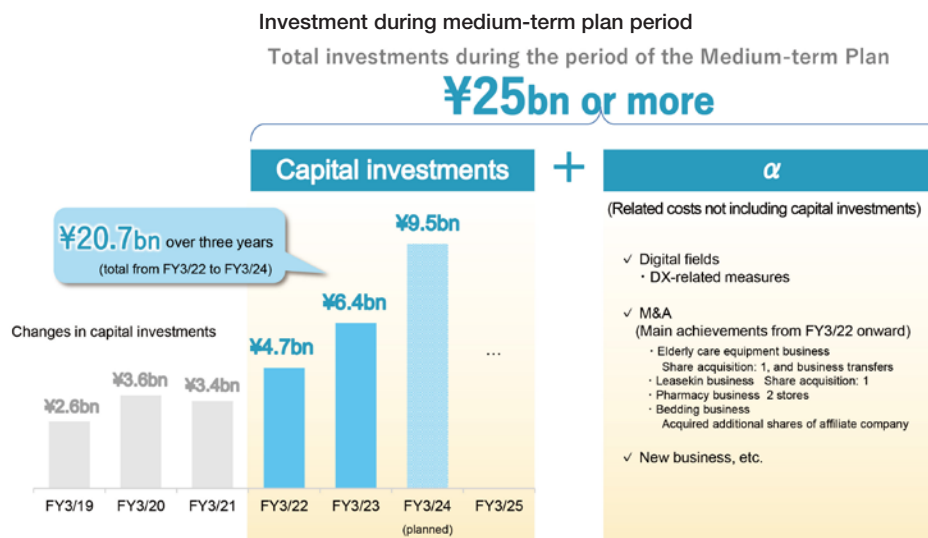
Investment during medium-term plan period

Total investments during the period of the Medium-term Plan

¥25bn or more

Capital investments + α

(Related costs not including capital investments)

¥20.7bn over three years (total from FY3/22 to FY3/24)

Changes in capital investments

¥2.6bn ¥3.6bn ¥3.4bn ¥4.7bn ¥6.4bn ¥9.5bn …

FY3/19 FY3/20 FY3/21 FY3/22 FY3/23 FY3/24 (planned) FY3/25

✓ Digital fields
・DX-related measures

✓ M&A
(Main achievements from FY3/22 onward)
・Elderly care equipment business
Share acquisition: 1, and business transfers
・Leasekin business Share acquisition: 1
・Pharmacy business 2 stores
・Bedding business
Acquired additional shares of affiliate company

✓ New business, etc.